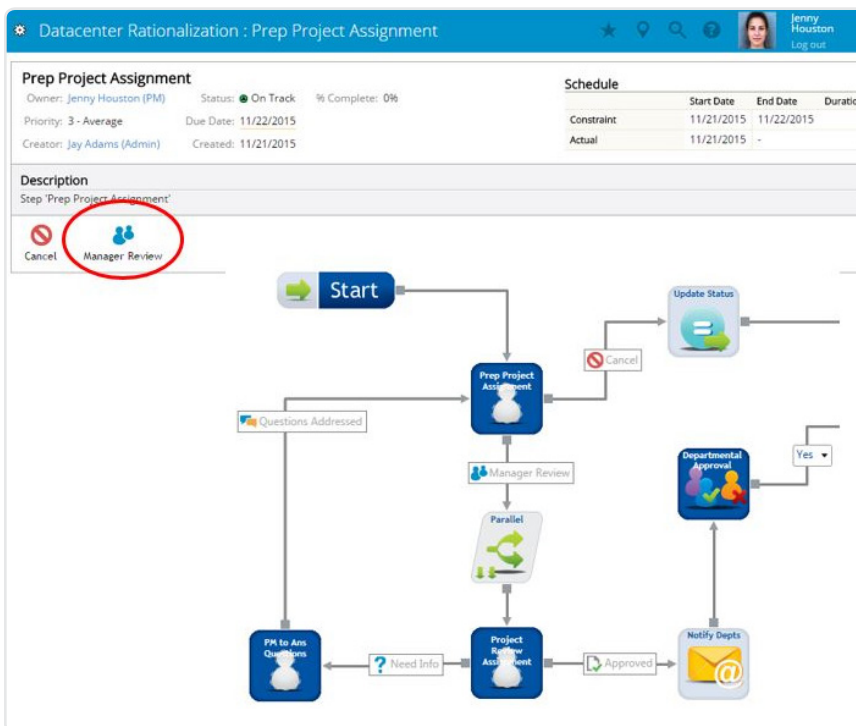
Datacenter Rationalization : Prep Project Assignment

Jenny Houston
Log out

Prep Project Assignment

Owner: Jenny Houston (PM)
Status: On Track
% Complete: 0%
Priority: 3 - Average
Due Date: 11/22/2015
Creator: Jay Adams (Admin)
Created: 11/21/2015

Schedule

| | Start Date | End Date | Duratio |
|---|---|---|---|
| Constraint | 11/21/2015 | 11/22/2015 | |
| Actual | 11/21/2015 | - | |

Description

Step 'Prep Project Assignment'

Cancel
Manager Review

Start

Update Status

Cancel

Prep Project Assignment

Questions Addressed

Manager Review

Yes

Departmental Approval

Parallel

PM to Ans Questions

Need Info

Project Review Assignment

Approved

Notify Depts